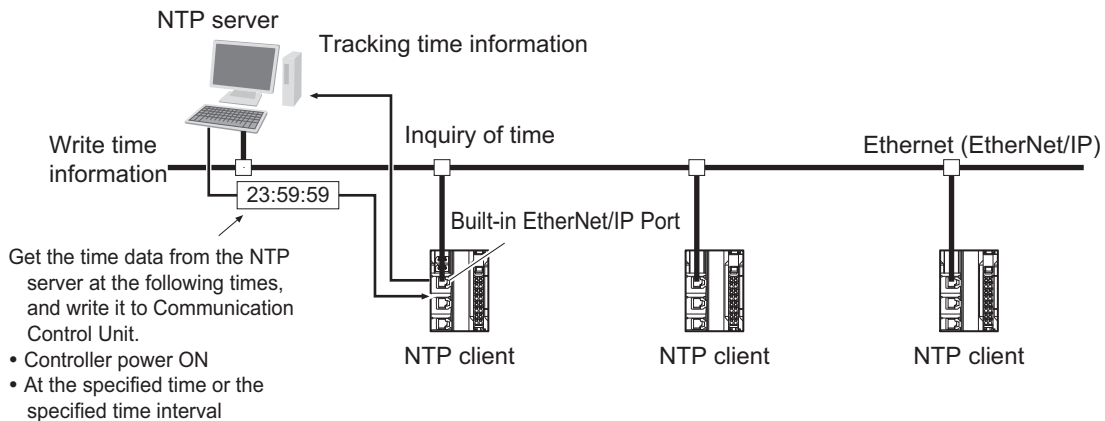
NTP server

Tracking time information

Write time information

Inquiry of time

Ethernet (EtherNet/IP)

23:59:59

Built-in EtherNet/IP Port

Get the time data from the NTP server at the following times, and write it to Communication Control Unit.

• Controller power ON
• At the specified time or the specified time interval

NTP client

NTP client

NTP client